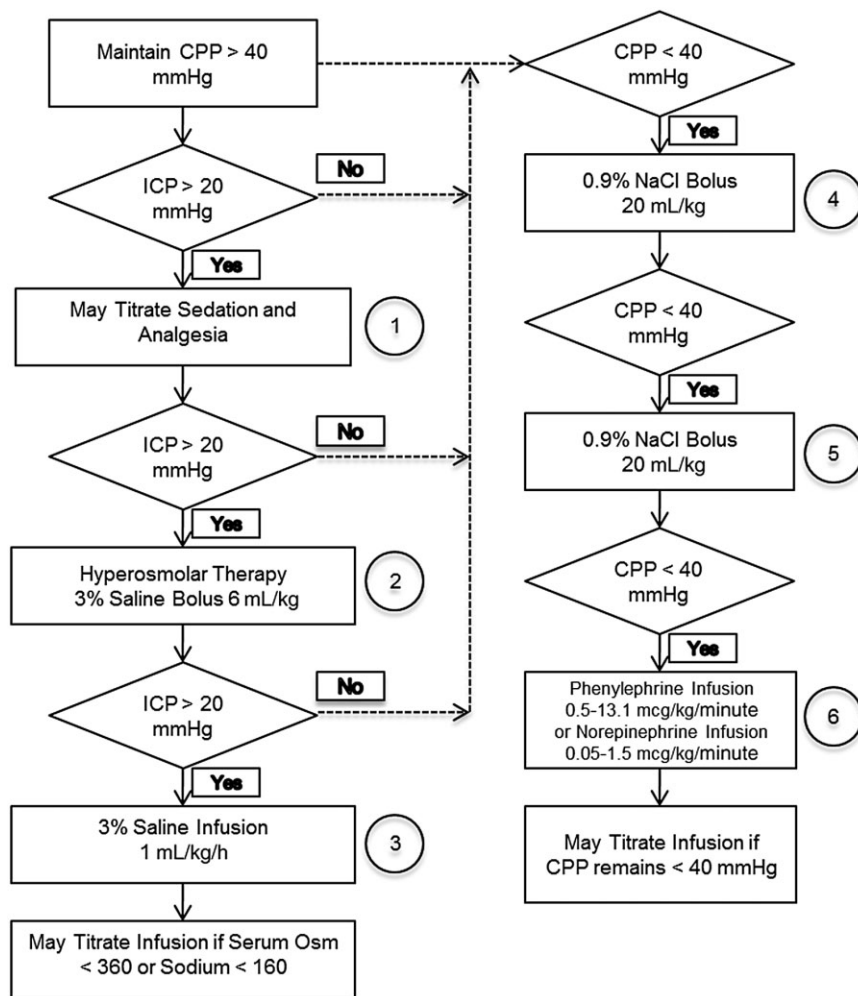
Maintain CPP > 40 mmHg

ICP > 20 mmHg

No

Yes

May Titrate Sedation and Analgesia

1

ICP > 20 mmHg

No

Yes

Hyperosmolar Therapy
3% Saline Bolus 6 mL/kg

2

ICP > 20 mmHg

No

Yes

3% Saline Infusion
1 mL/kg/h

3

May Titrate Infusion if Serum Osm < 360 or Sodium < 160

CPP < 40 mmHg

Yes

0.9% NaCl Bolus
20 mL/kg

4

CPP < 40 mmHg

Yes

0.9% NaCl Bolus
20 mL/kg

5

CPP < 40 mmHg

Yes

Phenylephrine Infusion
0.5-13.1 mcg/kg/minute
or Norepinephrine Infusion
0.05-1.5 mcg/kg/minute

6

May Titrate Infusion if CPP remains < 40 mmHg